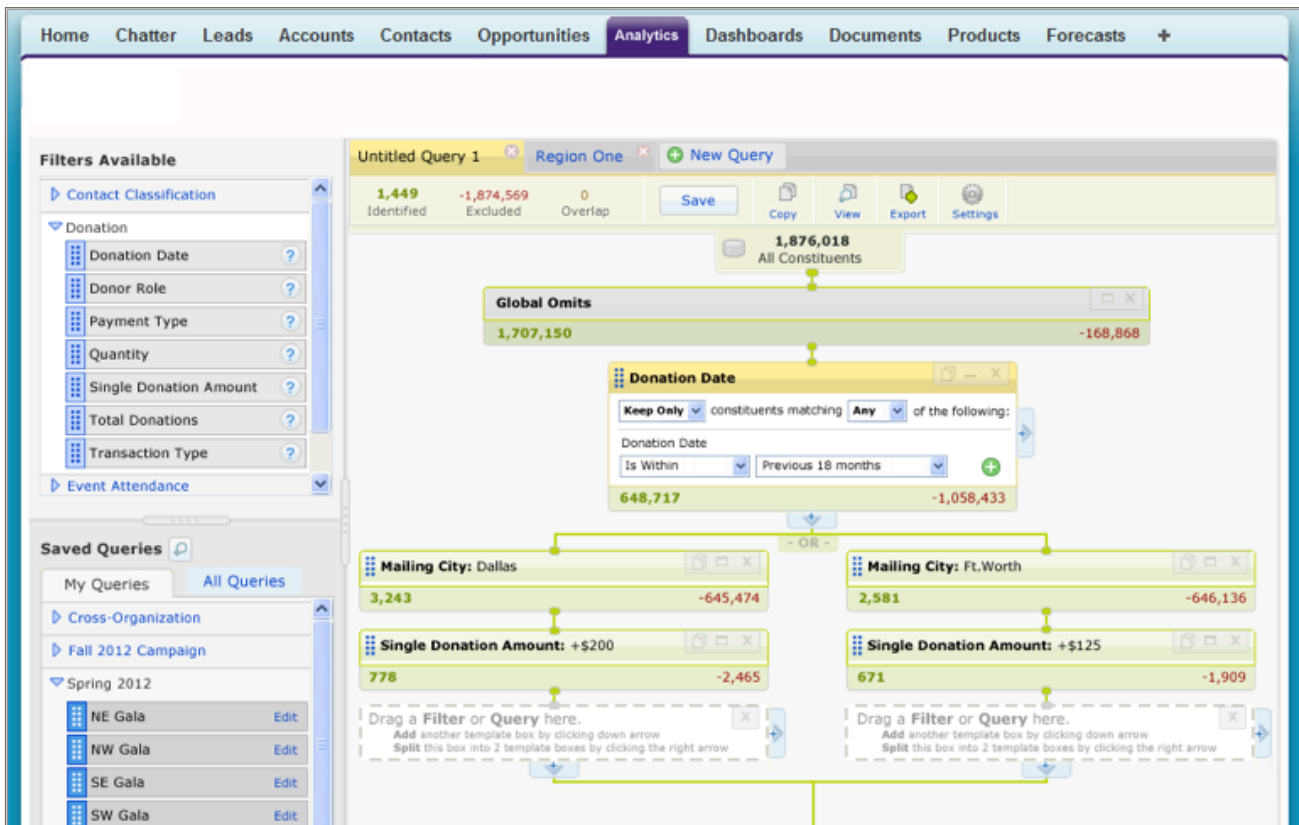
Home Chatter Leads Accounts Contacts Opportunities Analytics Dashboards Documents Products Forecasts +

Filters Available

Contact Classification
Donation
Donation Date ?
Donor Role ?
Payment Type ?
Quantity ?
Single Donation Amount ?
Total Donations ?
Transaction Type ?
Event Attendance

Saved Queries

My Queries | All Queries

Cross-Organization
Fall 2012 Campaign
Spring 2012
NE Gala Edit
NW Gala Edit
SE Gala Edit
SW Gala Edit

Untitled Query 1 | Region One | New Query

1,449 Identified | -1,874,569 Excluded | 0 Overlap | Save | Copy | View | Export | Settings

1,876,018
All Constituents

Global Omits
1,707,150 -168,868

Donation Date
Keep Only constituents matching Any of the following:
Donation Date
Is Within | Previous 18 months
648,717 -1,058,433

- OR -

Mailing City: Dallas
3,243 -645,474

Mailing City: Ft.Worth
2,581 -646,136

Single Donation Amount: +$200
778 -2,465

Single Donation Amount: +$125
671 -1,909

Drag a Filter or Query here.
Add another template box by clicking down arrow
Split this box into 2 template boxes by clicking the right arrow

Drag a Filter or Query here.
Add another template box by clicking down arrow
Split this box into 2 template boxes by clicking the right arrow